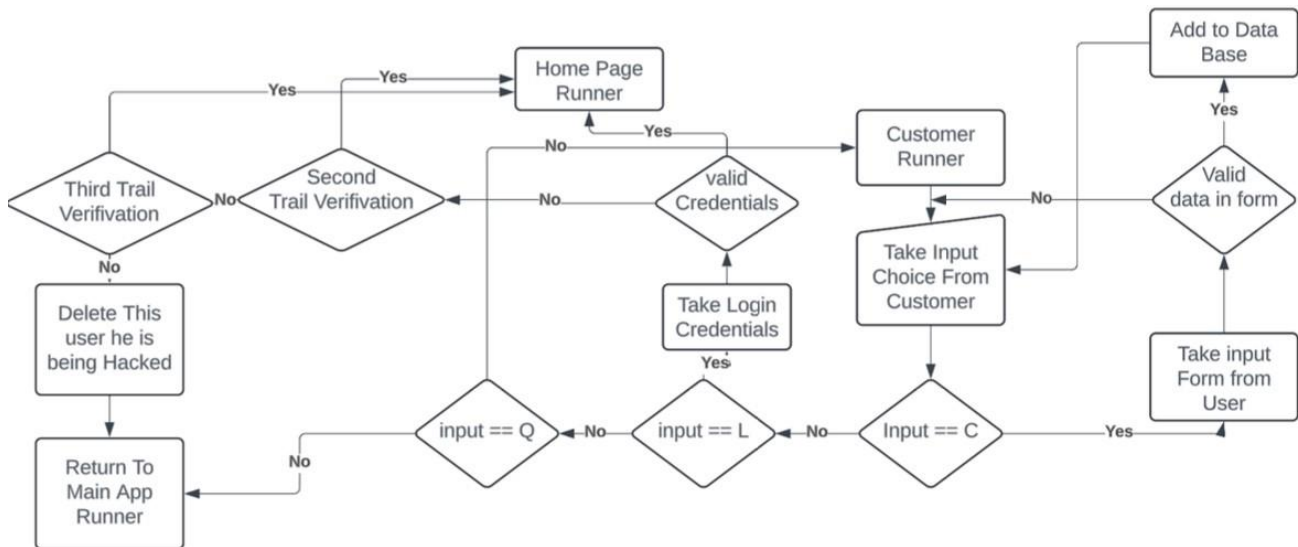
Home Page Runner

Add to Data Base

Yes

Yes

Yes

Yes

No

Customer Runner

Third Trail Verifivation

No

Second Trail Verifivation

No

valid Credentials

No

Valid data in form

No

Take Input Choice From Customer

Delete This user he is being Hacked

Take Login Credentials

Yes

Take input Form from User

input == Q

No

input == L

No

Input == C

Yes

No

Return To Main App Runner